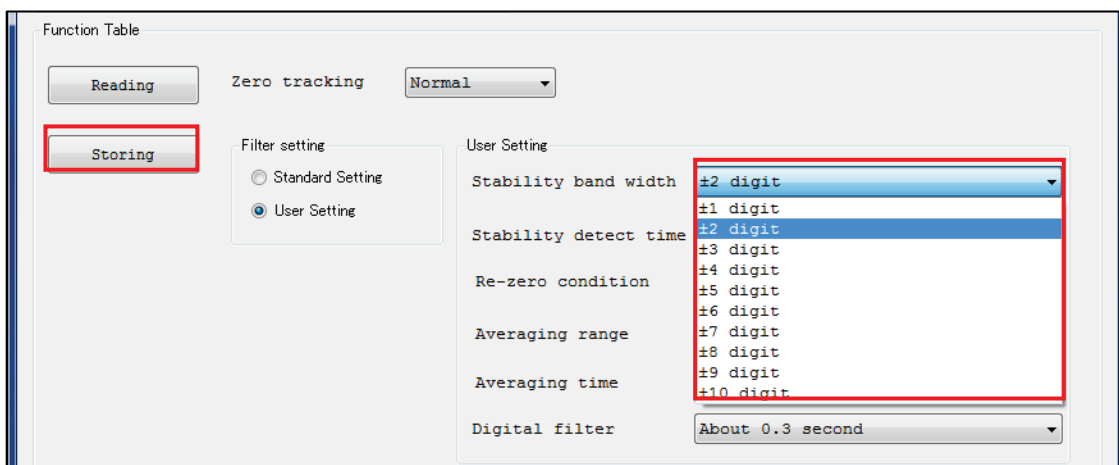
Function Table

Reading

Zero tracking Normal

Storing

Filter setting

Standard Setting

User Setting

User Setting

Stability band width ±2 digit

±1 digit
±2 digit
±3 digit
±4 digit
±5 digit
±6 digit
±7 digit
±8 digit
±9 digit
±10 digit

Stability detect time

Re-zero condition

Averaging range

Averaging time

Digital filter About 0.3 second